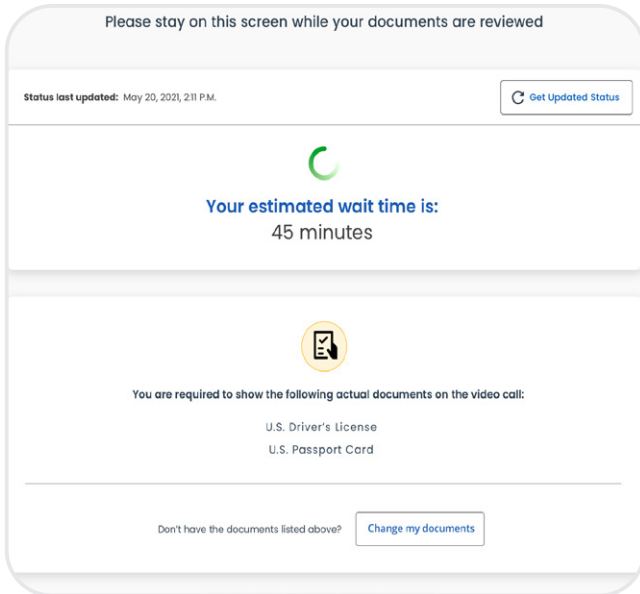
Please stay on this screen while your documents are reviewed

Status last updated: May 20, 2021, 2:11 P.M.

Get Updated Status

Your estimated wait time is:
45 minutes

You are required to show the following actual documents on the video call:

U.S. Driver's License

U.S. Passport Card

Don't have the documents listed above?

Change my documents